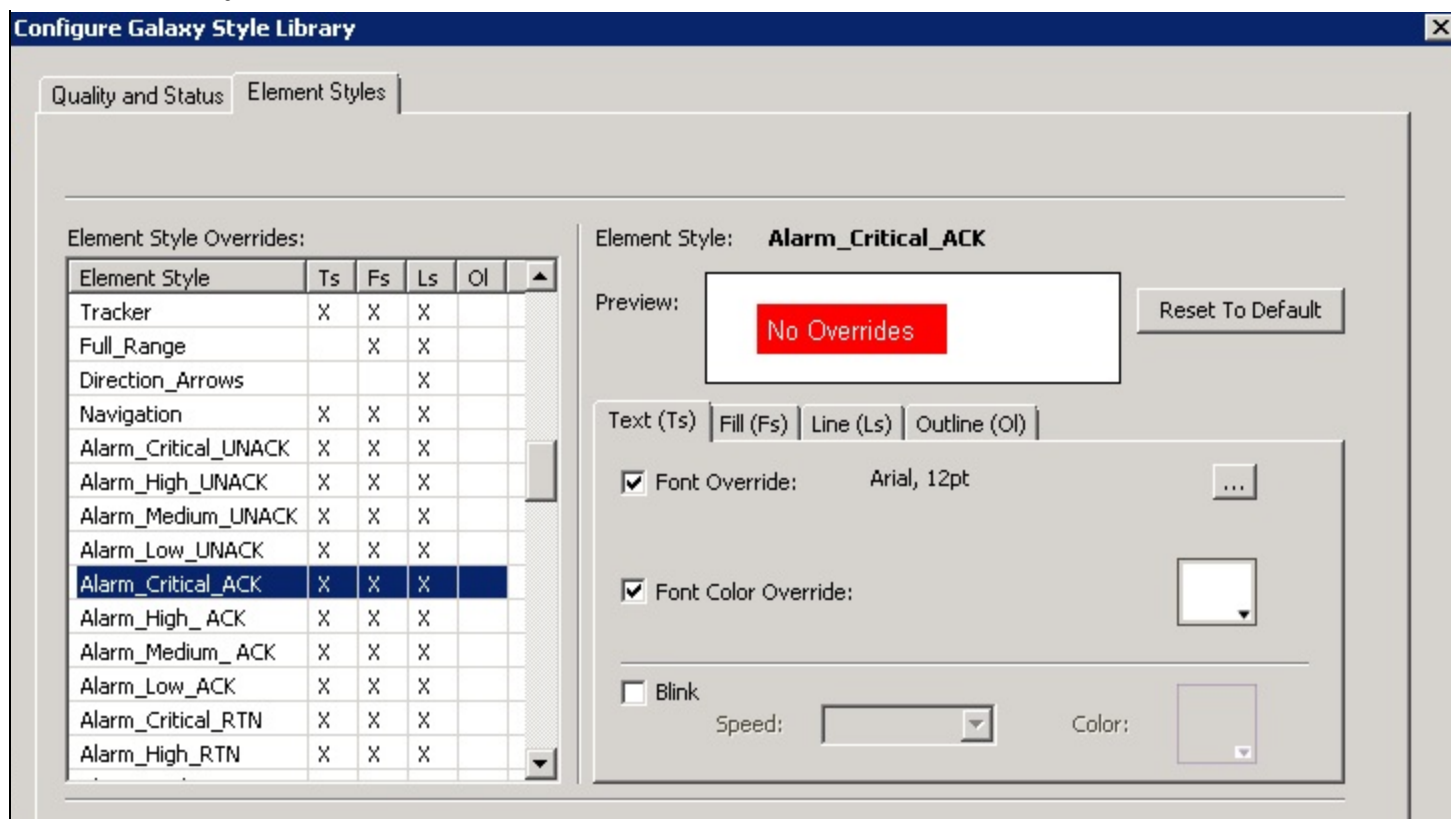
Configure Galaxy Style Library

Quality and Status | Element Styles

Element Style Overrides:

| Element Style | Ts | Fs | Ls | Ol |
|---|---|---|---|---|
| Tracker | X | X | X | |
| Full_Range | | X | X | |
| Direction_Arrows | | | X | |
| Navigation | X | X | X | |
| Alarm_Critical_UNACK | X | X | X | |
| Alarm_High_UNACK | X | X | X | |
| Alarm_Medium_UNACK | X | X | X | |
| Alarm_Low_UNACK | X | X | X | |
| Alarm_Critical_ACK | X | X | X | |
| Alarm_High_ ACK | X | X | X | |
| Alarm_Medium_ ACK | X | X | X | |
| Alarm_Low_ACK | X | X | X | |
| Alarm_Critical_RTN | X | X | X | |
| Alarm_High_RTN | X | X | X | |

Element Style: **Alarm_Critical_ACK**

Preview: No Overrides

Reset To Default

Text (Ts) | Fill (Fs) | Line (Ls) | Outline (Ol)

Font Override: Arial, 12pt ...

Font Color Override:

Blink

Speed: Color: